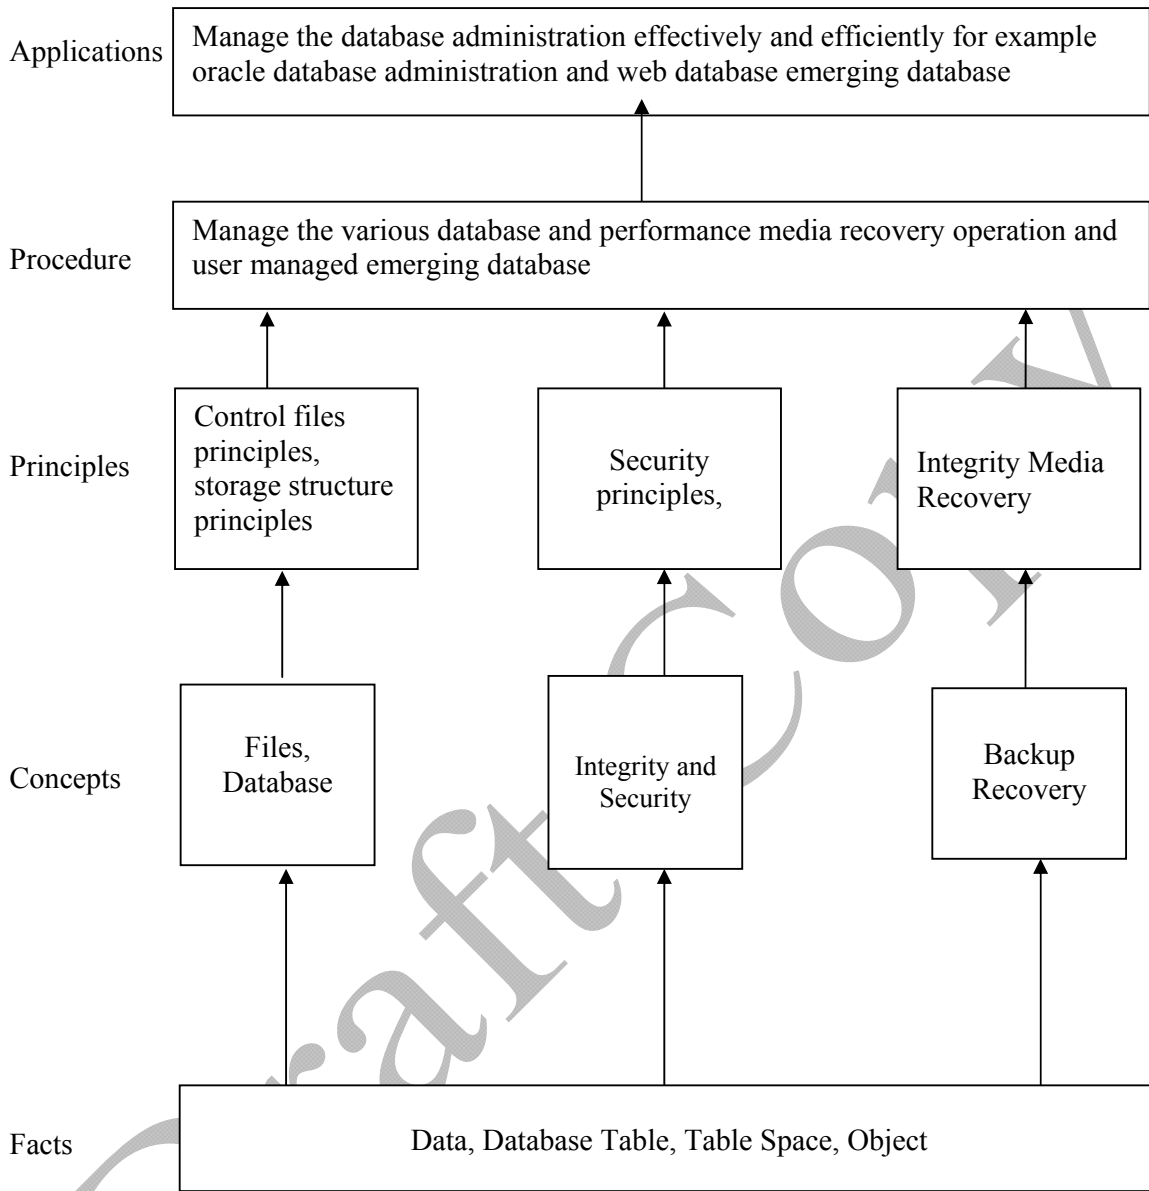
Applications

Manage the database administration effectively and efficiently for example oracle database administration and web database emerging database

Procedure

Manage the various database and performance media recovery operation and user managed emerging database

Principles

Control files principles, storage structure principles

Security principles,

Integrity Media Recovery

Concepts

Files, Database

Integrity and Security

Backup Recovery

Facts

Data, Database Table, Table Space, Object

Draft Copy